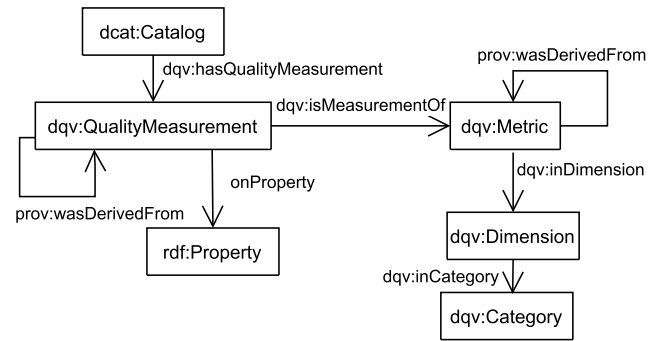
dcat:Catalog

dqv:hasQualityMeasurement

prov:wasDerivedFrom

dqv:isMeasurementOf

dqv:QualityMeasurement

dqv:Metric

onProperty

dqv:inDimension

prov:wasDerivedFrom

rdf:Property

dqv:Dimension

dqv:inCategory

dqv:Category